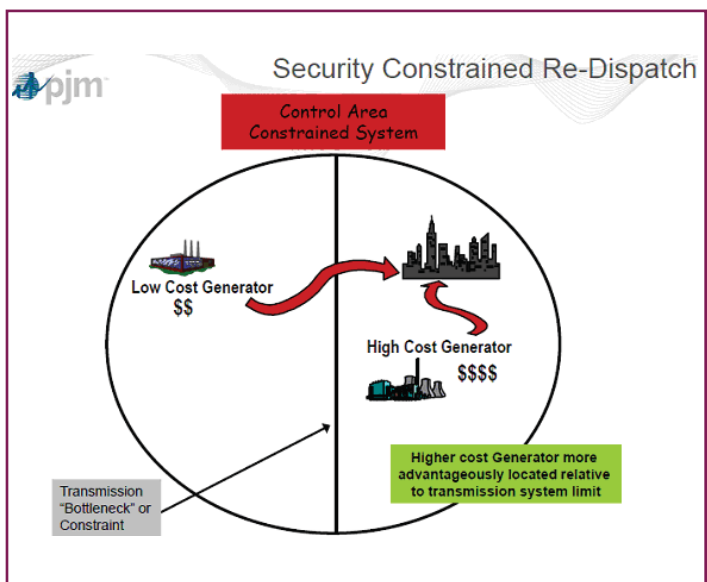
pjm

Security Constrained Re-Dispatch

Control Area
Constrained System

Low Cost Generator
$$

High Cost Generator
$$$$

Higher cost Generator more advantageously located relative to transmission system limit

Transmission "Bottleneck" or Constraint